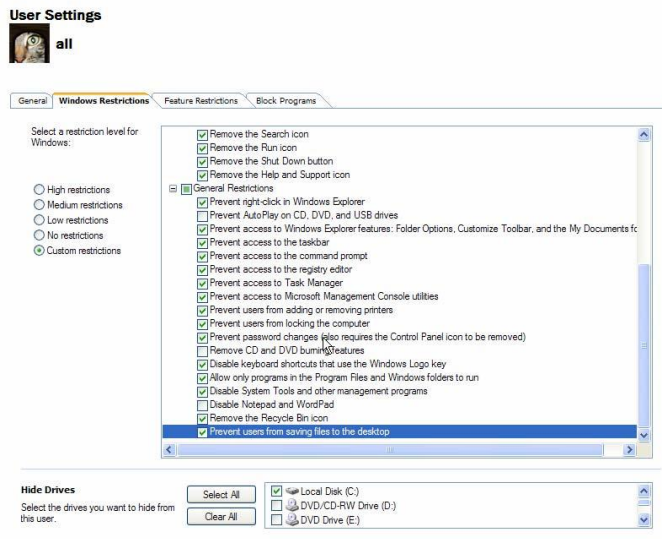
User Settings

all

General | Windows Restrictions | Feature Restrictions | Block Programs

Select a restriction level for Windows:

High restrictions
Medium restrictions
Low restrictions
No restrictions
Custom restrictions

Remove the Search icon
Remove the Run icon
Remove the Shut Down button
Remove the Help and Support icon
General Restrictions
Prevent right-click in Windows Explorer
Prevent AutoPlay on CD, DVD, and USB drives
Prevent access to Windows Explorer features: Folder Options, Customize Toolbar, and the My Documents fo
Prevent access to the taskbar
Prevent access to the command prompt
Prevent access to the registry editor
Prevent access to Task Manager
Prevent access to Microsoft Management Console utilities
Prevent users from adding or removing printers
Prevent users from locking the computer
Prevent password changes (also requires the Control Panel icon to be removed)
Remove CD and DVD burning features
Disable keyboard shortcuts that use the Windows Logo key
Allow only programs in the Program Files and Windows folders to run
Disable System Tools and other management programs
Disable Notepad and WordPad
Remove the Recycle Bin icon
Prevent users from saving files to the desktop

Hide Drives
Select the drives you want to hide from this user.

Select All
Clear All

Local Disk (C:)
DVD/CD-RW Drive (D:)
DVD Drive (E:)